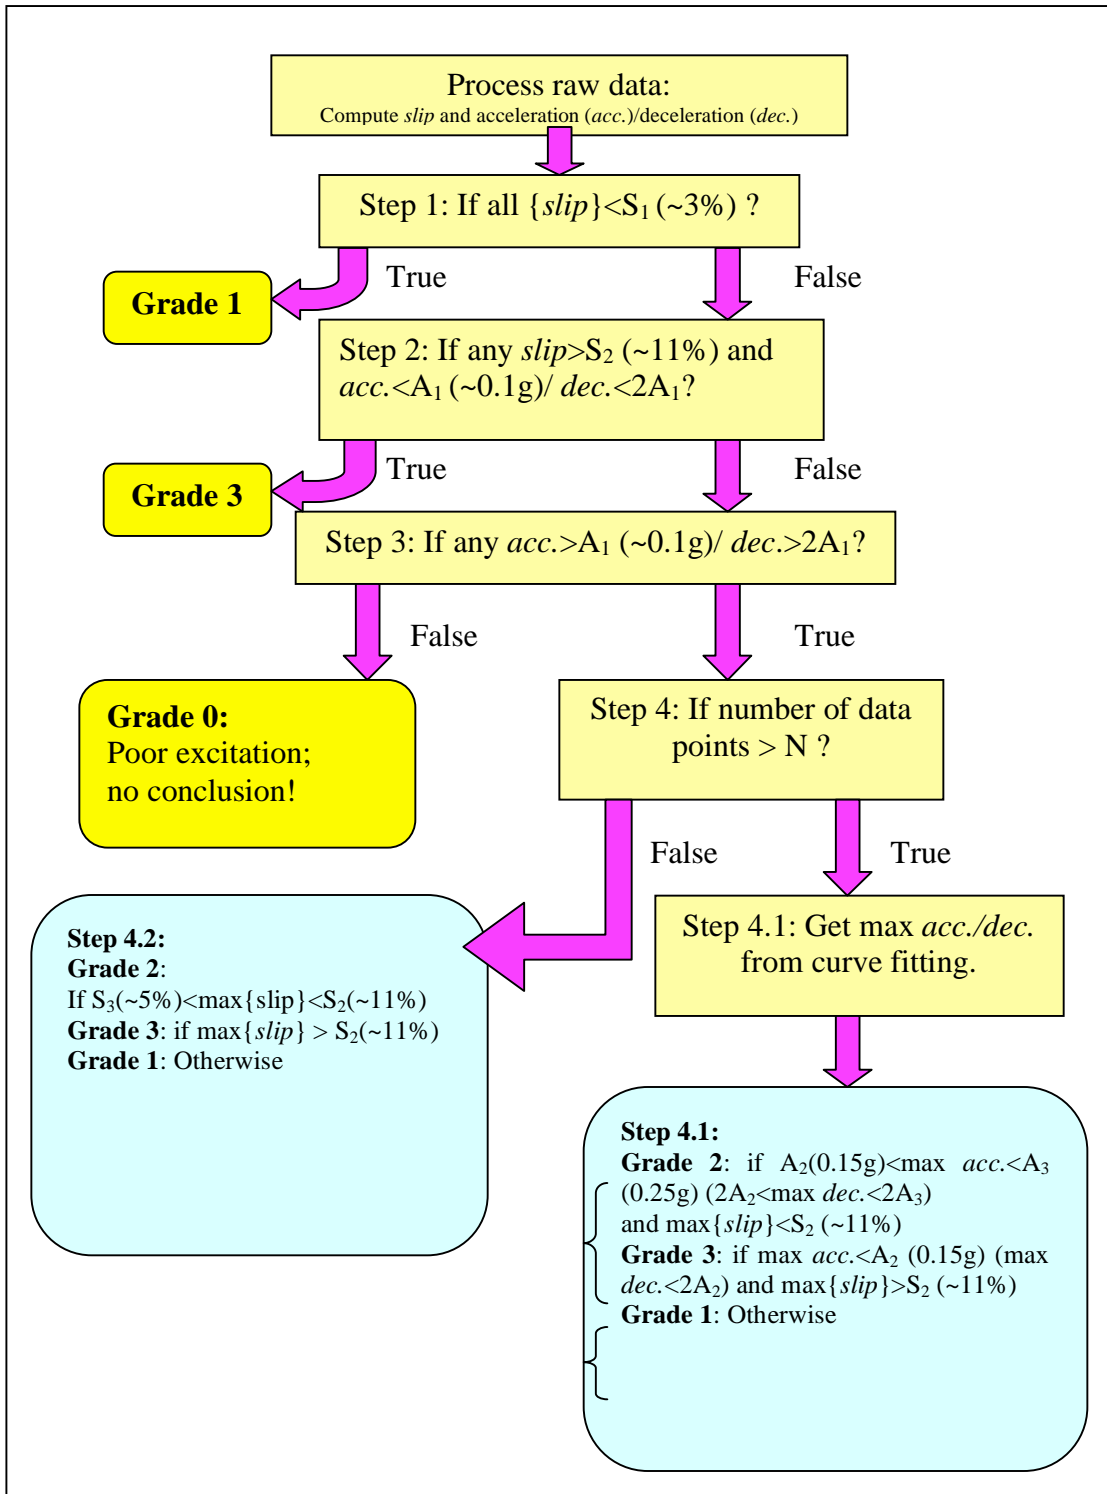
Process raw data:
Compute slip and acceleration (acc.)/deceleration (dec.)

Step 1: If all {slip}<$S_1$ (~3%) ?

True

Grade 1

False

Step 2: If any slip>$S_2$ (~11%) and acc.<$A_1$ (~0.1g)/ dec.<$2A_1$?

True

Grade 3

False

Step 3: If any acc.>$A_1$ (~0.1g)/ dec.>$2A_1$?

False

True

Grade 0:
Poor excitation;
no conclusion!

Step 4: If number of data points > N ?

False

True

Step 4.2:
Grade 2:
If $S_3$(~5%)<max{slip}<$S_2$(~11%)
Grade 3: if max{slip} > $S_2$(~11%)
Grade 1: Otherwise

Step 4.1: Get max acc./dec. from curve fitting.

Step 4.1:
Grade 2: if $A_2$(0.15g)<max acc.<$A_3$ (0.25g) ($2A_2$<max dec.<$2A_3$) and max{slip}<$S_2$ (~11%)
Grade 3: if max acc.<$A_2$ (0.15g) (max dec.<$2A_2$) and max{slip}>$S_2$ (~11%)
Grade 1: Otherwise